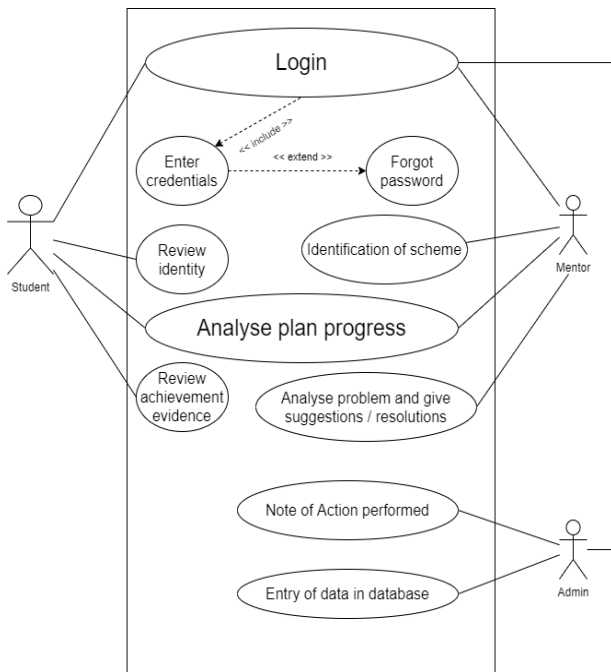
Login

<< include >>

Enter credentials

<< extend >>

Forgot password

Student

Review identity

Identification of scheme

Mentor

Analyse plan progress

Review achievement evidence

Analyse problem and give suggestions / resolutions

Note of Action performed

Entry of data in database

Admin